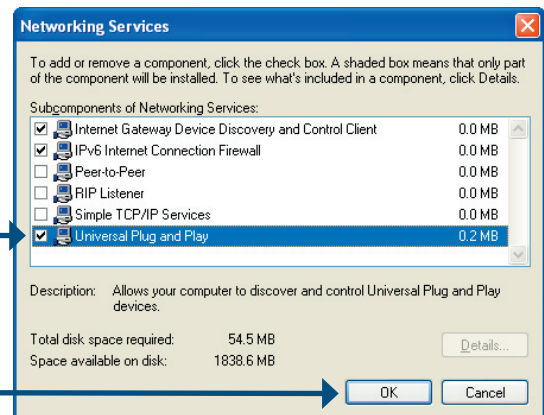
Networking Services

To add or remove a component, click the check box. A shaded box means that only part of the component will be installed. To see what's included in a component, click Details.

Subcomponents of Networking Services:

| | | |
|---|---|---|
| ☑ | Internet Gateway Device Discovery and Control Client | 0.0 MB |
| ☑ | IPv6 Internet Connection Firewall | 0.0 MB |
| ☐ | Peer-to-Peer | 0.0 MB |
| ☐ | RIP Listener | 0.0 MB |
| ☐ | Simple TCP/IP Services | 0.0 MB |
| ☑ | Universal Plug and Play | 0.2 MB |

Description: Allows your computer to discover and control Universal Plug and Play devices.

Total disk space required: 54.5 MB
Space available on disk: 1838.6 MB

Details...

OK Cancel